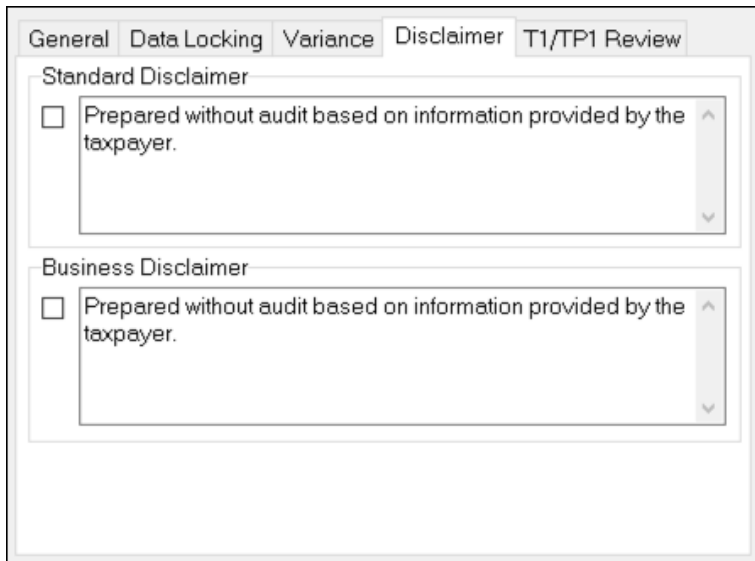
General Data Locking Variance Disclaimer T1/TP1 Review

Standard Disclaimer

Prepared without audit based on information provided by the taxpayer.

Business Disclaimer

Prepared without audit based on information provided by the taxpayer.